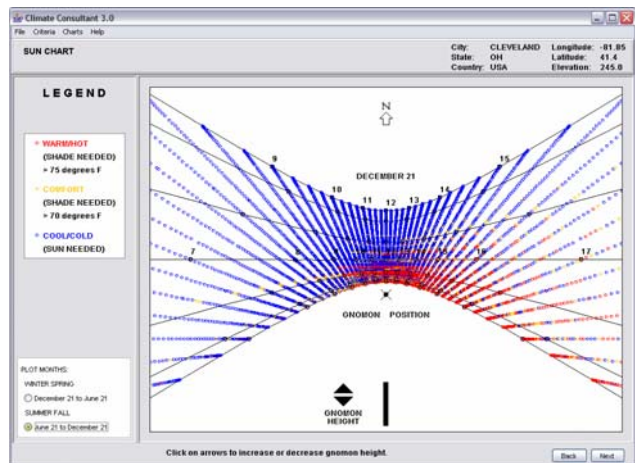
Climate Consultant 3.0

File Criteria Charts Help

SUN CHART

City: CLEVELAND
State: OH
Country: USA

Longitude: -81.85
Latitude: 41.4
Elevation: 245.0

LEGEND

WARM/HOT
(SHADE NEEDED)
> 75 degrees F

COMFORT
(SHADE NEEDED)
> 70 degrees F

COOL/COLD
(SUN NEEDED)

PLOT MONTHS:
WINTER SPRING
December 21 to June 21
SUMMER FALL
June 21 to December 21

N

DECEMBER 21

9
10
11
12
13
14
15
7
8
16
17

GNOMON POSITION

GNOMON HEIGHT

Click on arrows to increase or decrease gnomon height.

Back
Next